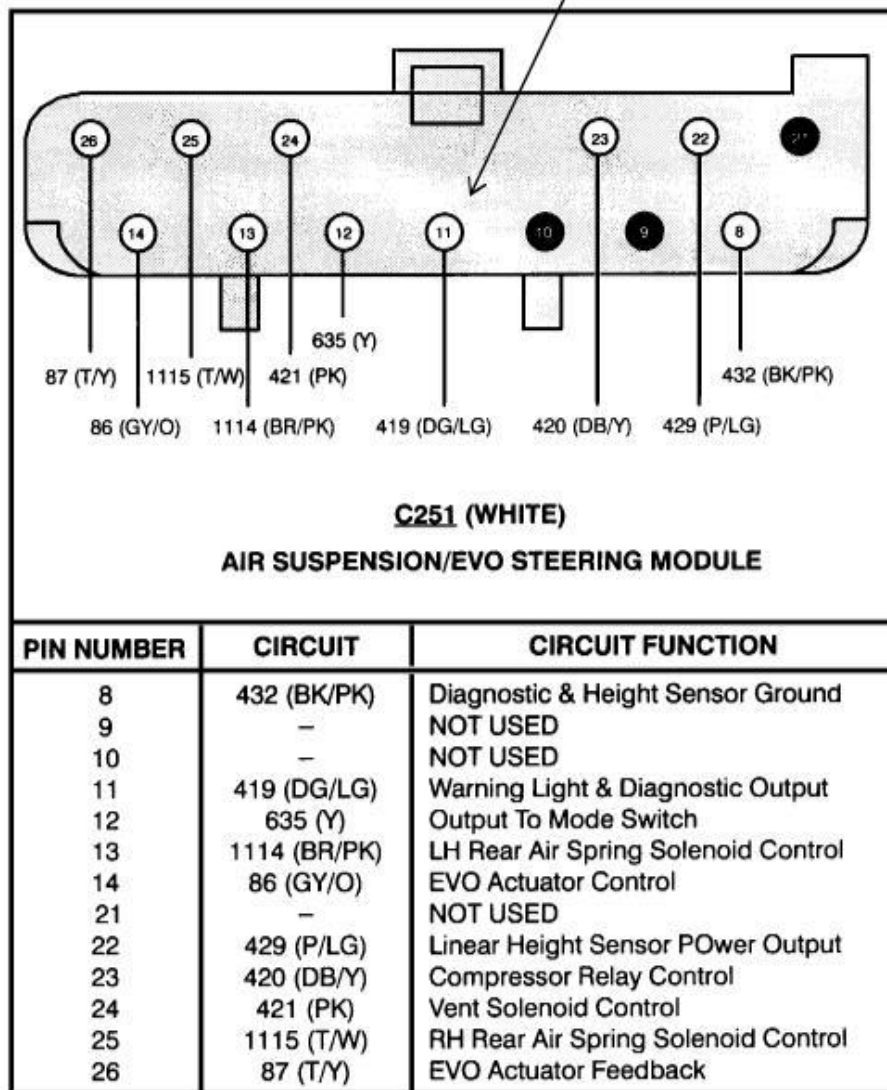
26 25 24 23 22 21
14 13 12 11 10 9 8

635 (Y)
87 (T/Y) 1115 (T/W) 421 (PK) 432 (BK/PK)
86 (GY/O) 1114 (BR/PK) 419 (DG/LG) 420 (DB/Y) 429 (P/LG)

C251 (WHITE)

AIR SUSPENSION/EVO STEERING MODULE

| PIN NUMBER | CIRCUIT | CIRCUIT FUNCTION |
|---|---|---|
| 8 | 432 (BK/PK) | Diagnostic & Height Sensor Ground |
| 9 | – | NOT USED |
| 10 | – | NOT USED |
| 11 | 419 (DG/LG) | Warning Light & Diagnostic Output |
| 12 | 635 (Y) | Output To Mode Switch |
| 13 | 1114 (BR/PK) | LH Rear Air Spring Solenoid Control |
| 14 | 86 (GY/O) | EVO Actuator Control |
| 21 | – | NOT USED |
| 22 | 429 (P/LG) | Linear Height Sensor POwer Output |
| 23 | 420 (DB/Y) | Compressor Relay Control |
| 24 | 421 (PK) | Vent Solenoid Control |
| 25 | 1115 (T/W) | RH Rear Air Spring Solenoid Control |
| 26 | 87 (T/Y) | EVO Actuator Feedback |